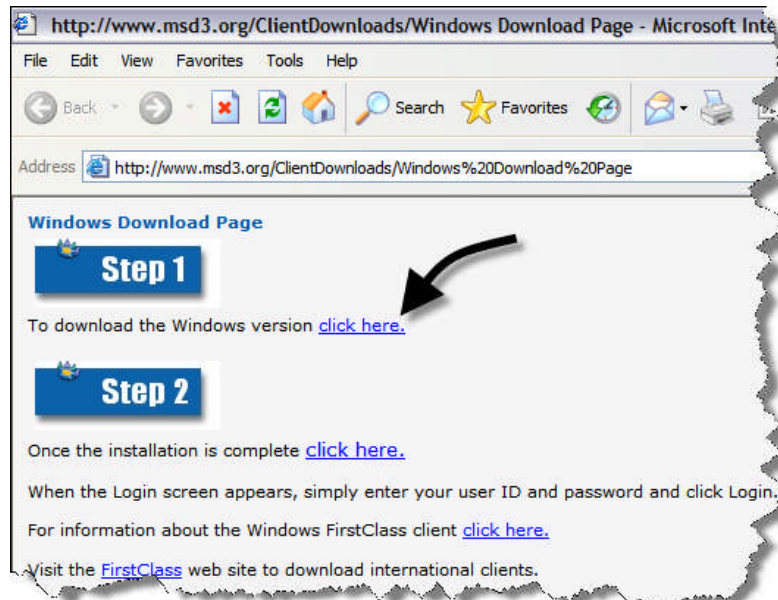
http://www.msd3.org/ClientDownloads/Windows Download Page - Microsoft Inte

File Edit View Favorites Tools Help

Back Search Favorites

Address http://www.msd3.org/ClientDownloads/Windows%20Download%20Page

Windows Download Page

Step 1

To download the Windows version click here.

Step 2

Once the installation is complete click here.

When the Login screen appears, simply enter your user ID and password and click Login.

For information about the Windows FirstClass client click here.

Visit the FirstClass web site to download international clients.